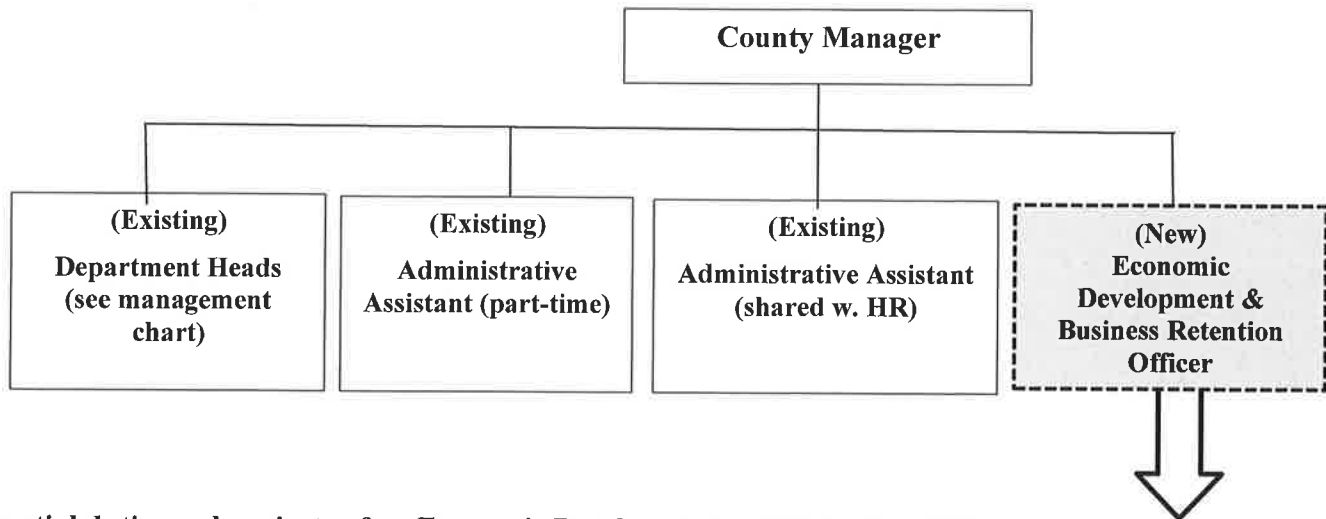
County Manager

(Existing)
Department Heads (see management chart)

(Existing)
Administrative Assistant (part-time)

(Existing)
Administrative Assistant (shared w. HR)

(New)
Economic Development & Business Retention Officer

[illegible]ticipated tim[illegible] ...ojects for Economic Development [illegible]